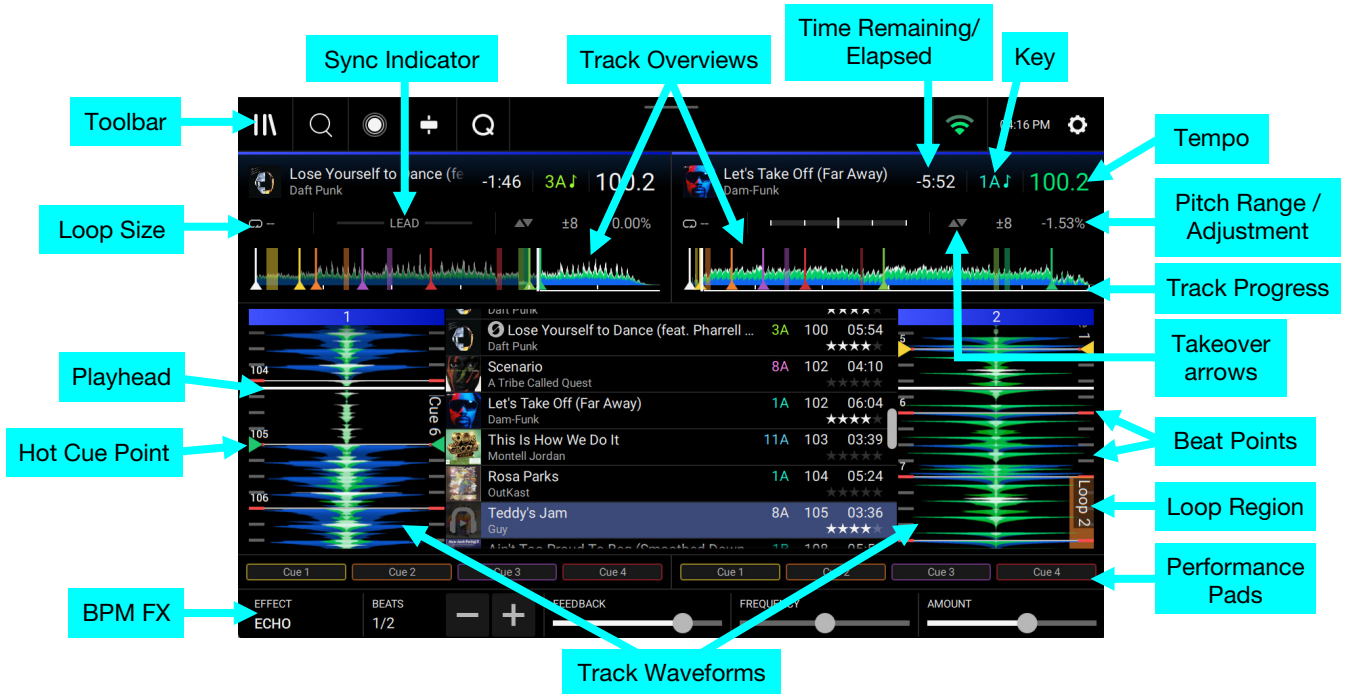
Sync Indicator

Track Overviews

Time Remaining/ Elapsed

Key

Toolbar

Tempo

Loop Size

Pitch Range / Adjustment

Track Progress

Playhead

Takeover arrows

Hot Cue Point

Beat Points

Loop Region

Performance Pads

BPM FX

Track Waveforms

04:16 PM

Lose Yourself to Dance (fe
Daft Punk
-1:46 3A 100.2

Let's Take Off (Far Away)
Dam-Funk
-5:52 1A 100.2

LEAD ±8 0.00%

±8 -1.53%

1

2

104

105

106

Cue 6

5

6

7

Loop 2

Daft Punk

| | | | | |
|---|---|---|---|---|
| Lose Yourself to Dance (feat. Pharrell ... Daft Punk | 3A | 100 | 05:54 | ★★★★ |
| Scenario A Tribe Called Quest | 8A | 102 | 04:10 | ★★★★★ |
| Let's Take Off (Far Away) Dam-Funk | 1A | 102 | 06:04 | ★★★★ |
| This Is How We Do It Montell Jordan | 11A | 103 | 03:39 | ★★★★★ |
| Rosa Parks OutKast | 1A | 104 | 05:24 | ★★★★★ |
| Teddy's Jam Guy | 8A | 105 | 03:36 | ★★★★ |

Cue 1 Cue 2 Cue 3 Cue 4

Cue 1 Cue 2 Cue 3 Cue 4

EFFECT
ECHO

BEATS
1/2

FEEDBACK

FREQUENCY

AMOUNT